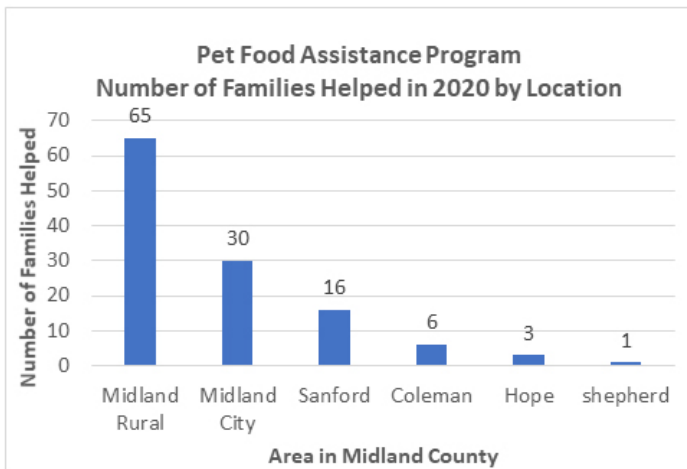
Pet Food Assistance Program
Number of Families Helped in 2020 by Location

Number of Families Helped

70
60
50
40
30
20
10
0

65
30
16
6
3
1

Midland Rural
Midland City
Sanford
Coleman
Hope
shepherd

Area in Midland County